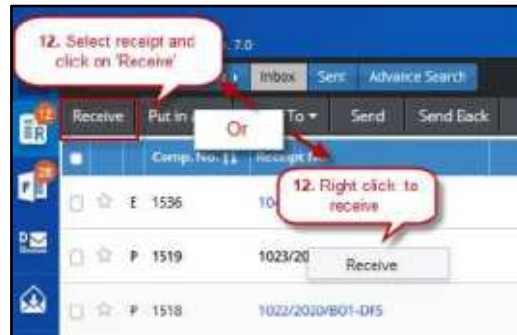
12. Select receipt and click on 'Receive'

7.0

Inbox Sent Advance Search

12

Receive Put in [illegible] Or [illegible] To ▾ Send Send Back

28

Comp. No. ↓↑ Receipt N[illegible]

E 1536 104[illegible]

12. Right click to receive

P 1519 1023/20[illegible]

Receive

P 1518 1022/2020/BO1-DFS